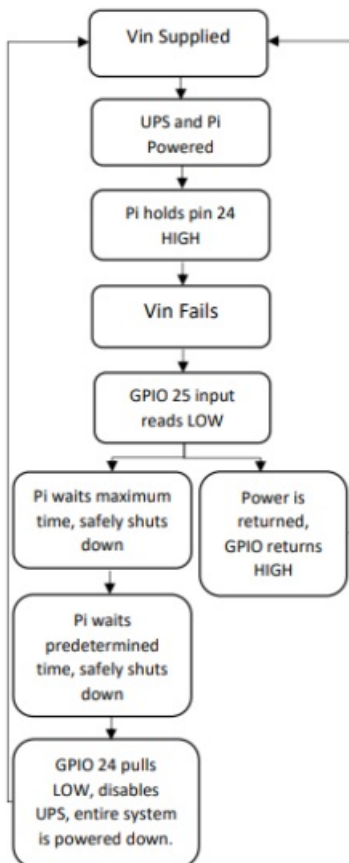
Vin Supplied

UPS and Pi Powered

Pi holds pin 24 HIGH

Vin Fails

GPIO 25 input reads LOW

Pi waits maximum time, safely shuts down

Power is returned, GPIO returns HIGH

Pi waits predetermined time, safely shuts down

GPIO 24 pulls LOW, disables UPS, entire system is powered down.